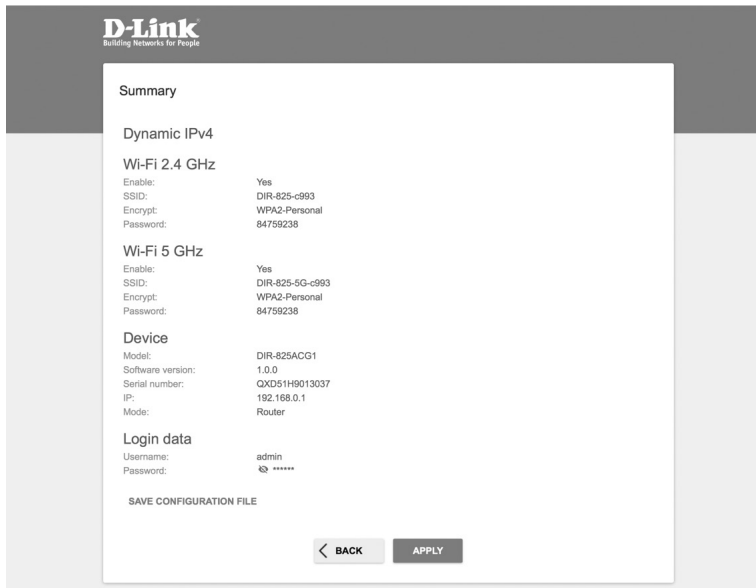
D-Link
Building Networks for People

Summary

Dynamic IPv4

Wi-Fi 2.4 GHz

| | |
|---|---|
| Enable: | Yes |
| SSID: | DIR-825-c993 |
| Encrypt: | WPA2-Personal |
| Password: | 84759238 |

Wi-Fi 5 GHz

| | |
|---|---|
| Enable: | Yes |
| SSID: | DIR-825-5G-c993 |
| Encrypt: | WPA2-Personal |
| Password: | 84759238 |

Device

| | |
|---|---|
| Model: | DIR-825ACG1 |
| Software version: | 1.0.0 |
| Serial number: | QXD51H9013037 |
| IP: | 192.168.0.1 |
| Mode: | Router |

Login data

| | |
|---|---|
| Username: | admin |
| Password: | ****** |

SAVE CONFIGURATION FILE

BACK APPLY